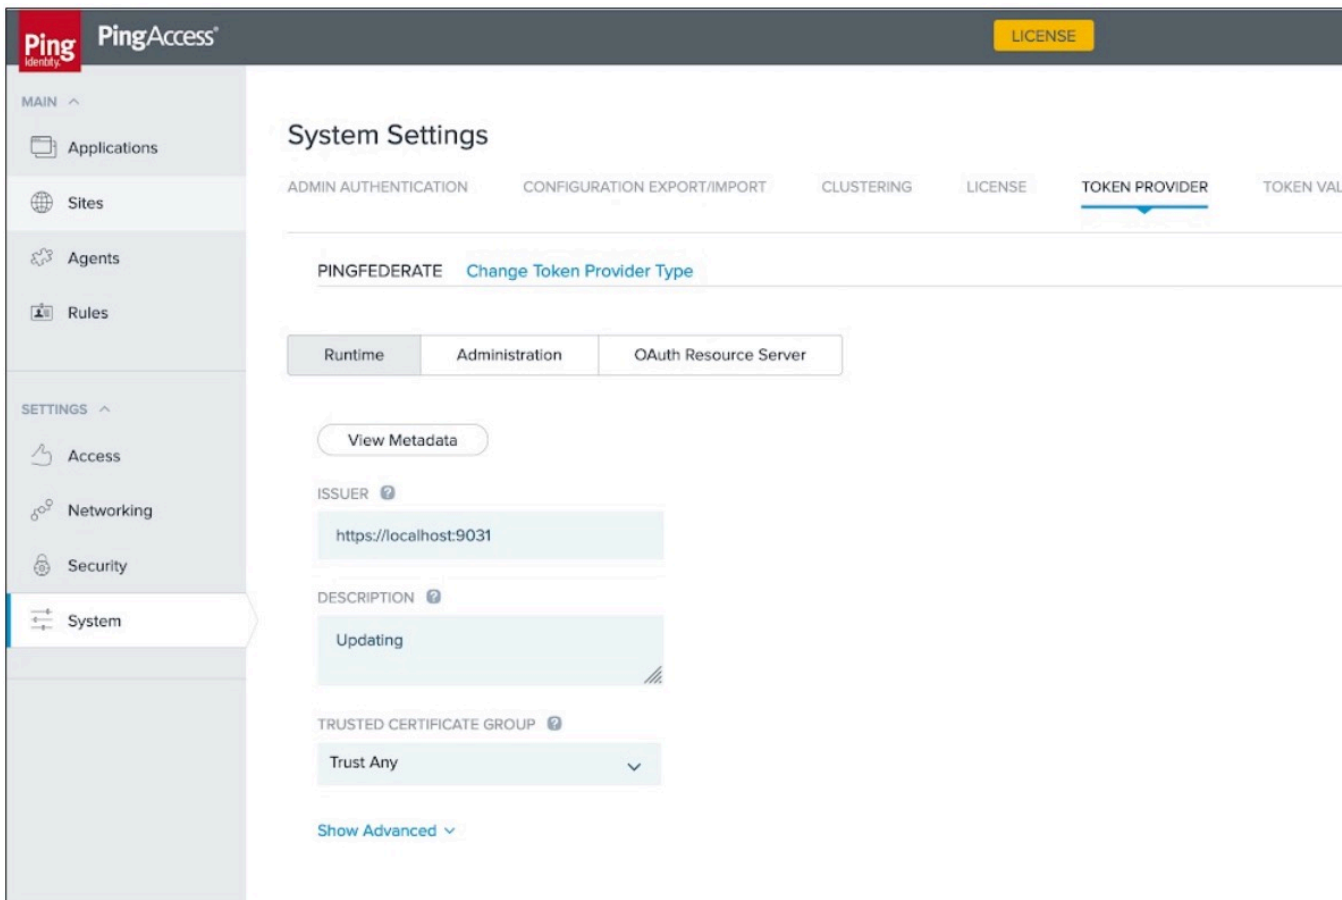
Ping Identity PingAccess®

LICENSE

MAIN

Applications

Sites

Agents

Rules

SETTINGS

Access

Networking

Security

System

System Settings

ADMIN AUTHENTICATION CONFIGURATION EXPORT/IMPORT CLUSTERING LICENSE TOKEN PROVIDER TOKEN VAL

PINGFEDERATE Change Token Provider Type

Runtime Administration OAuth Resource Server

View Metadata

ISSUER

https://localhost:9031

DESCRIPTION

Updating

TRUSTED CERTIFICATE GROUP

Trust Any

Show Advanced